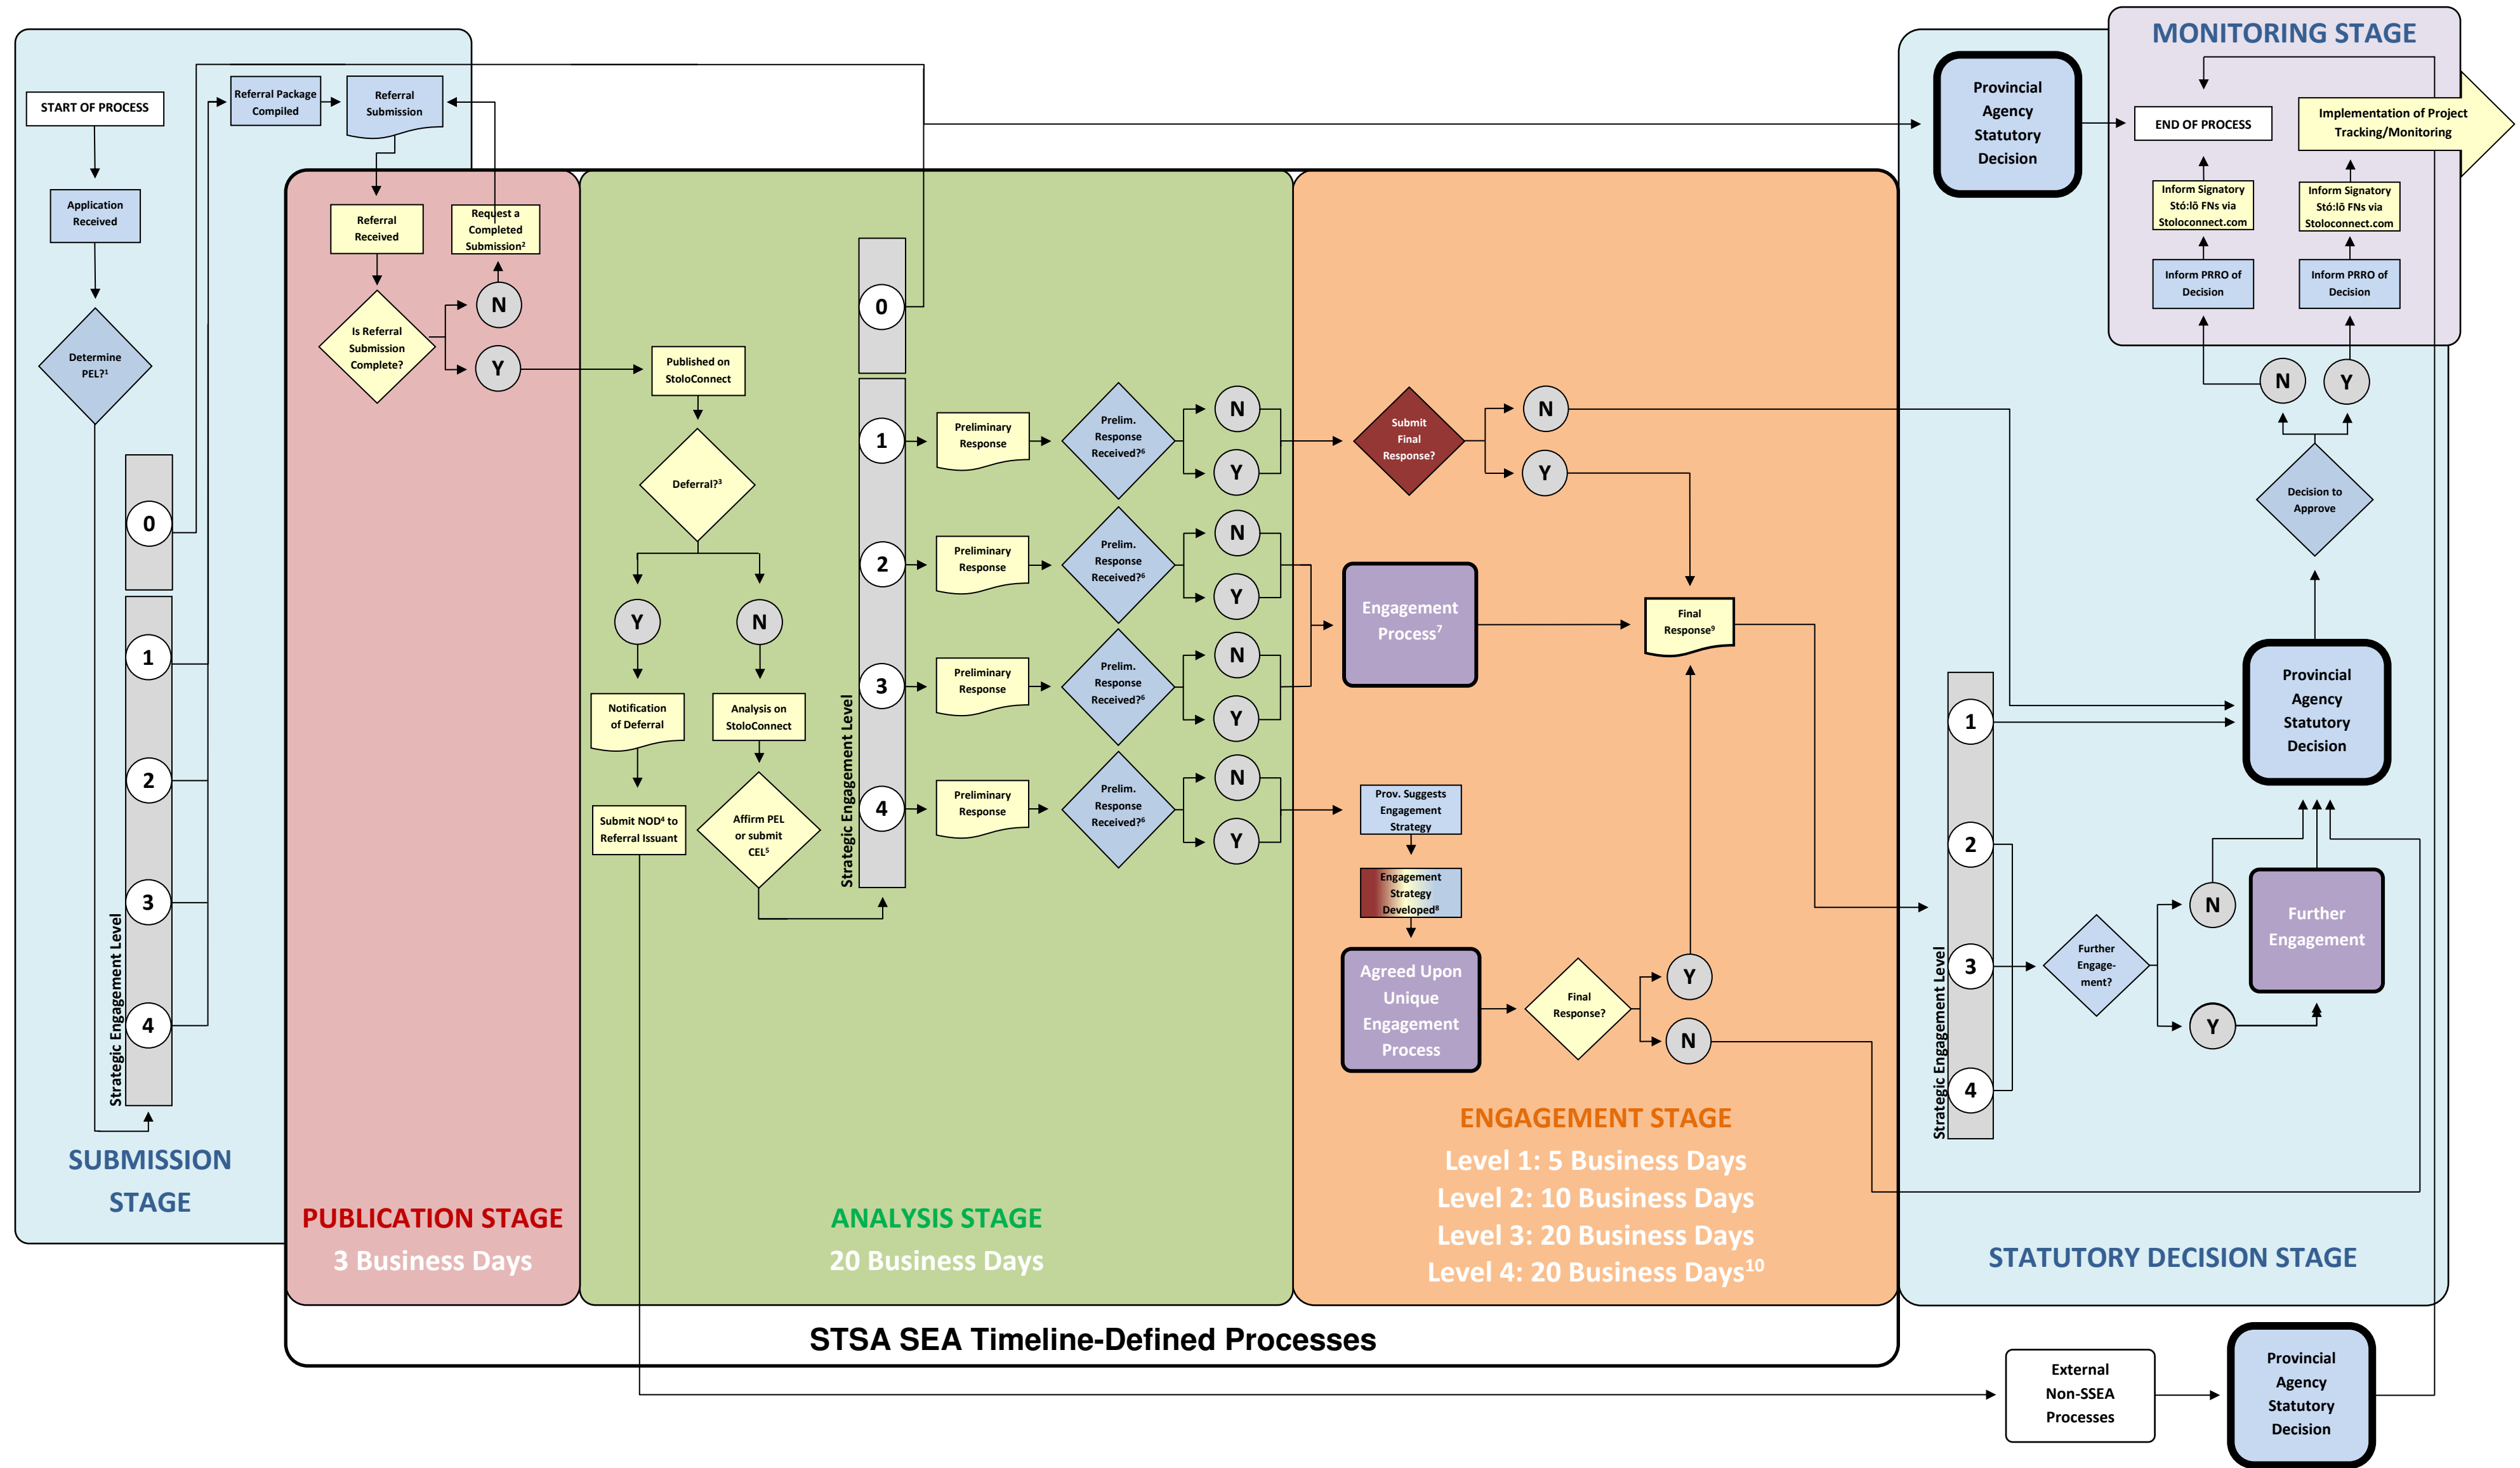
START OF PROCESS

Application Received

Determine PEL?$^1$

0

1

2

3

4

Strategic Engagement Level

SUBMISSION STAGE

Referral Package Compiled

Referral Submission

Referral Received

Request a Completed Submission$^2$

Is Referral Submission Complete?

N

Y

PUBLICATION STAGE

3 Business Days

Published on StoloConnect

Deferral?$^3$

Y

N

Notification of Deferral

Analysis on StoloConnect

Submit NOD$^4$ to Referral Issuant

Affirm PEL or submit CEL$^5$

Strategic Engagement Level

0

1

2

3

4

Preliminary Response

Prelim. Response Received?$^6$

N

Y

Preliminary Response

Prelim. Response Received?$^6$

N

Y

Preliminary Response

Prelim. Response Received?$^6$

N

Y

Preliminary Response

Prelim. Response Received?$^6$

N

Y

ANALYSIS STAGE

20 Business Days

Submit Final Response?

N

Y

Engagement Process$^7$

Final Response$^9$

Prov. Suggests Engagement Strategy

Engagement Strategy Developed$^8$

Agreed Upon Unique Engagement Process

Final Response?

Y

N

ENGAGEMENT STAGE

Level 1: 5 Business Days

Level 2: 10 Business Days

Level 3: 20 Business Days

Level 4: 20 Business Days$^{10}$

STSA SEA Timeline-Defined Processes

MONITORING STAGE

Provincial Agency Statutory Decision

END OF PROCESS

Implementation of Project Tracking/Monitoring

Inform Signatory Stó:lō FNs via Stoloconnect.com

Inform Signatory Stó:lō FNs via Stoloconnect.com

Inform PRRO of Decision

Inform PRRO of Decision

N

Y

Decision to Approve

Provincial Agency Statutory Decision

Strategic Engagement Level

1

2

3

4

Further Engage-ment?

N

Y

Further Engagement

STATUTORY DECISION STAGE

External Non-SSEA Processes

Provincial Agency Statutory Decision